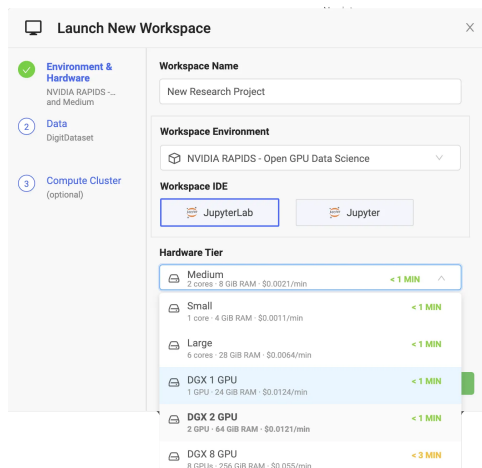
Launch New Workspace

X

Environment & Hardware
NVIDIA RAPIDS -... and Medium

2 Data
DigitDataset

3 Compute Cluster
(optional)

Workspace Name

New Research Project

Workspace Environment

NVIDIA RAPIDS - Open GPU Data Science

Workspace IDE

JupyterLab

Jupyter

Hardware Tier

Medium
2 cores · 8 GiB RAM · $0.0021/min
< 1 MIN

Small
1 core · 4 GiB RAM · $0.0011/min
< 1 MIN

Large
6 cores · 28 GiB RAM · $0.0064/min
< 1 MIN

DGX 1 GPU
1 GPU · 24 GiB RAM · $0.0124/min
< 1 MIN

DGX 2 GPU
2 GPU · 64 GiB RAM · $0.0121/min
< 1 MIN

DGX 8 GPU
8 GPUs · 256 GiB RAM · $0.055/min
< 3 MIN